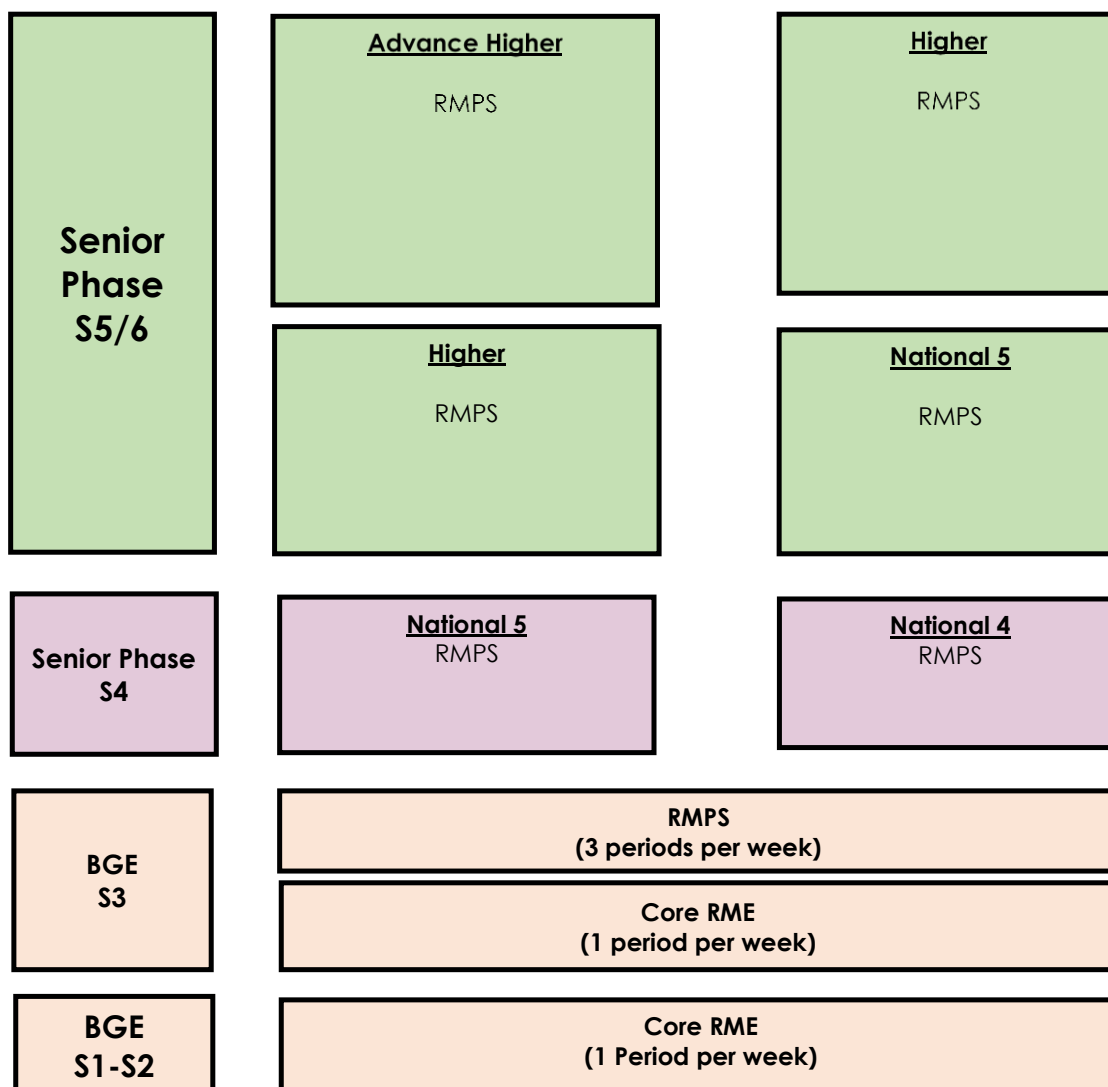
Senior Phase S5/6

Advance Higher
RMPS

Higher
RMPS

Higher
RMPS

National 5
RMPS

Senior Phase S4

National 5
RMPS

National 4
RMPS

BGE S3

RMPS
(3 periods per week)

Core RME
(1 period per week)

BGE S1-S2

Core RME
(1 Period per week)